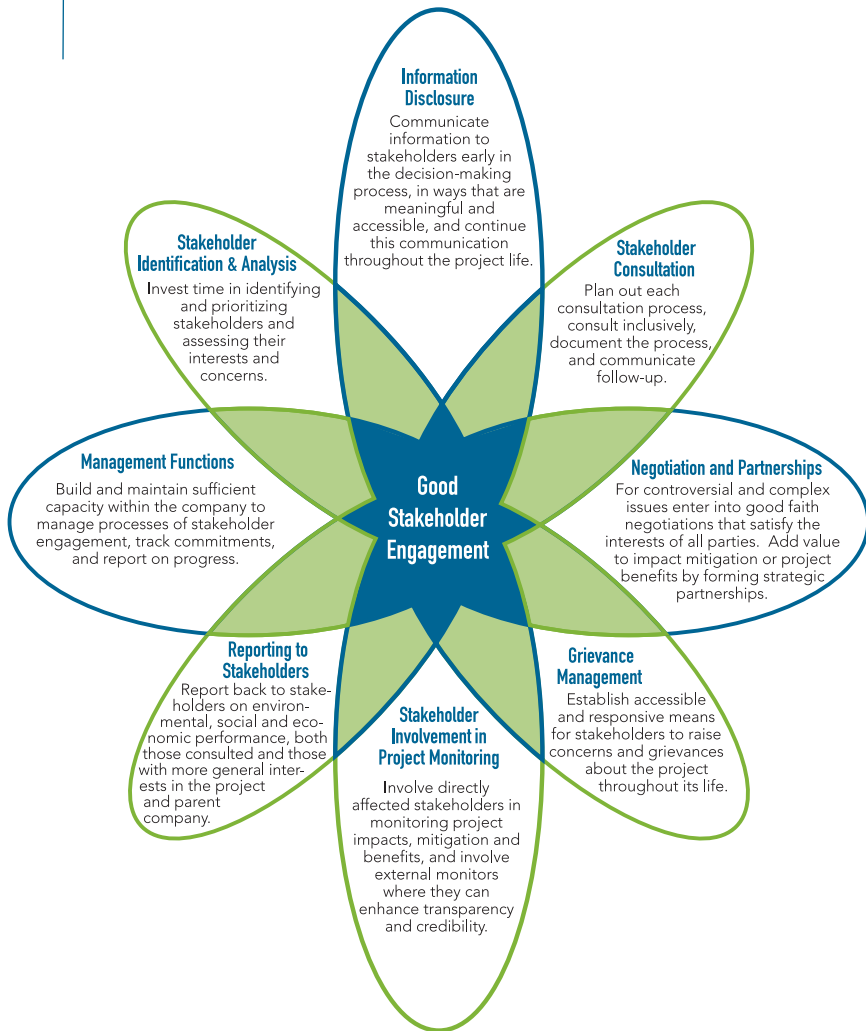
Information Disclosure

Communicate information to stakeholders early in the decision-making process, in ways that are meaningful and accessible, and continue this communication throughout the project life.

Stakeholder Identification & Analysis

Invest time in identifying and prioritizing stakeholders and assessing their interests and concerns.

Stakeholder Consultation

Plan out each consultation process, consult inclusively, document the process, and communicate follow-up.

Management Functions

Build and maintain sufficient capacity within the company to manage processes of stakeholder engagement, track commitments, and report on progress.

Good Stakeholder Engagement

Negotiation and Partnerships

For controversial and complex issues enter into good faith negotiations that satisfy the interests of all parties. Add value to impact mitigation or project benefits by forming strategic partnerships.

Reporting to Stakeholders

Report back to stakeholders on environmental, social and economic performance, both those consulted and those with more general interests in the project and parent company.

Grievance Management

Establish accessible and responsive means for stakeholders to raise concerns and grievances about the project throughout its life.

Stakeholder Involvement in Project Monitoring

Involve directly affected stakeholders in monitoring project impacts, mitigation and benefits, and involve external monitors where they can enhance transparency and credibility.